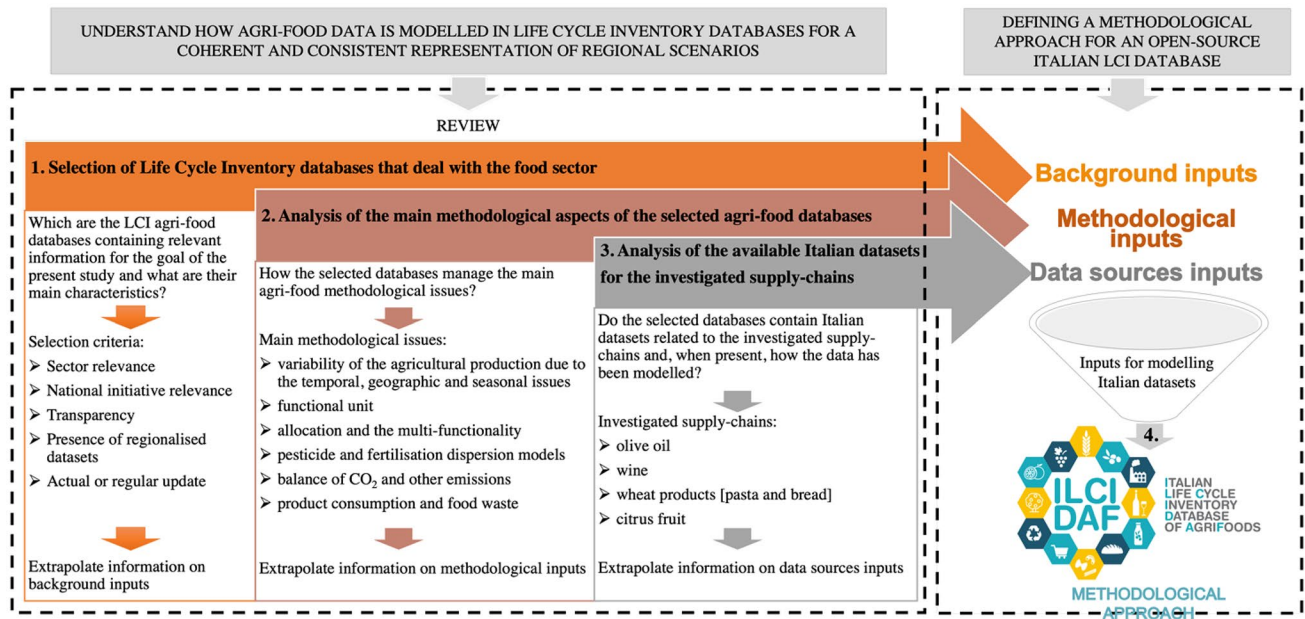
UNDERSTAND HOW AGRI-FOOD DATA IS MODELLED IN LIFE CYCLE INVENTORY DATABASES FOR A COHERENT AND CONSISTENT REPRESENTATION OF REGIONAL SCENARIOS

DEFINING A METHODOLOGICAL APPROACH FOR AN OPEN-SOURCE ITALIAN LCI DATABASE

REVIEW

1. Selection of Life Cycle Inventory databases that deal with the food sector

Background inputs

Which are the LCI agri-food databases containing relevant information for the goal of the present study and what are their main characteristics?

Selection criteria:
➢ Sector relevance
➢ National initiative relevance
➢ Transparency
➢ Presence of regionalised datasets
➢ Actual or regular update

Extrapolate information on background inputs

2. Analysis of the main methodological aspects of the selected agri-food databases

Methodological inputs

How the selected databases manage the main agri-food methodological issues?

Main methodological issues:
➢ variability of the agricultural production due to the temporal, geographic and seasonal issues
➢ functional unit
➢ allocation and the multi-functionality
➢ pesticide and fertilisation dispersion models
➢ balance of $CO_2$ and other emissions
➢ product consumption and food waste

Extrapolate information on methodological inputs

3. Analysis of the available Italian datasets for the investigated supply-chains

Data sources inputs

Do the selected databases contain Italian datasets related to the investigated supply-chains and, when present, how the data has been modelled?

Investigated supply-chains:
➢ olive oil
➢ wine
➢ wheat products [pasta and bread]
➢ citrus fruit

Extrapolate information on data sources inputs

Inputs for modelling Italian datasets

4.

ILCI DAF

ITALIAN LIFE CYCLE INVENTORY DATABASE OF AGRIFOODS

METHODOLOGICAL APPROACH